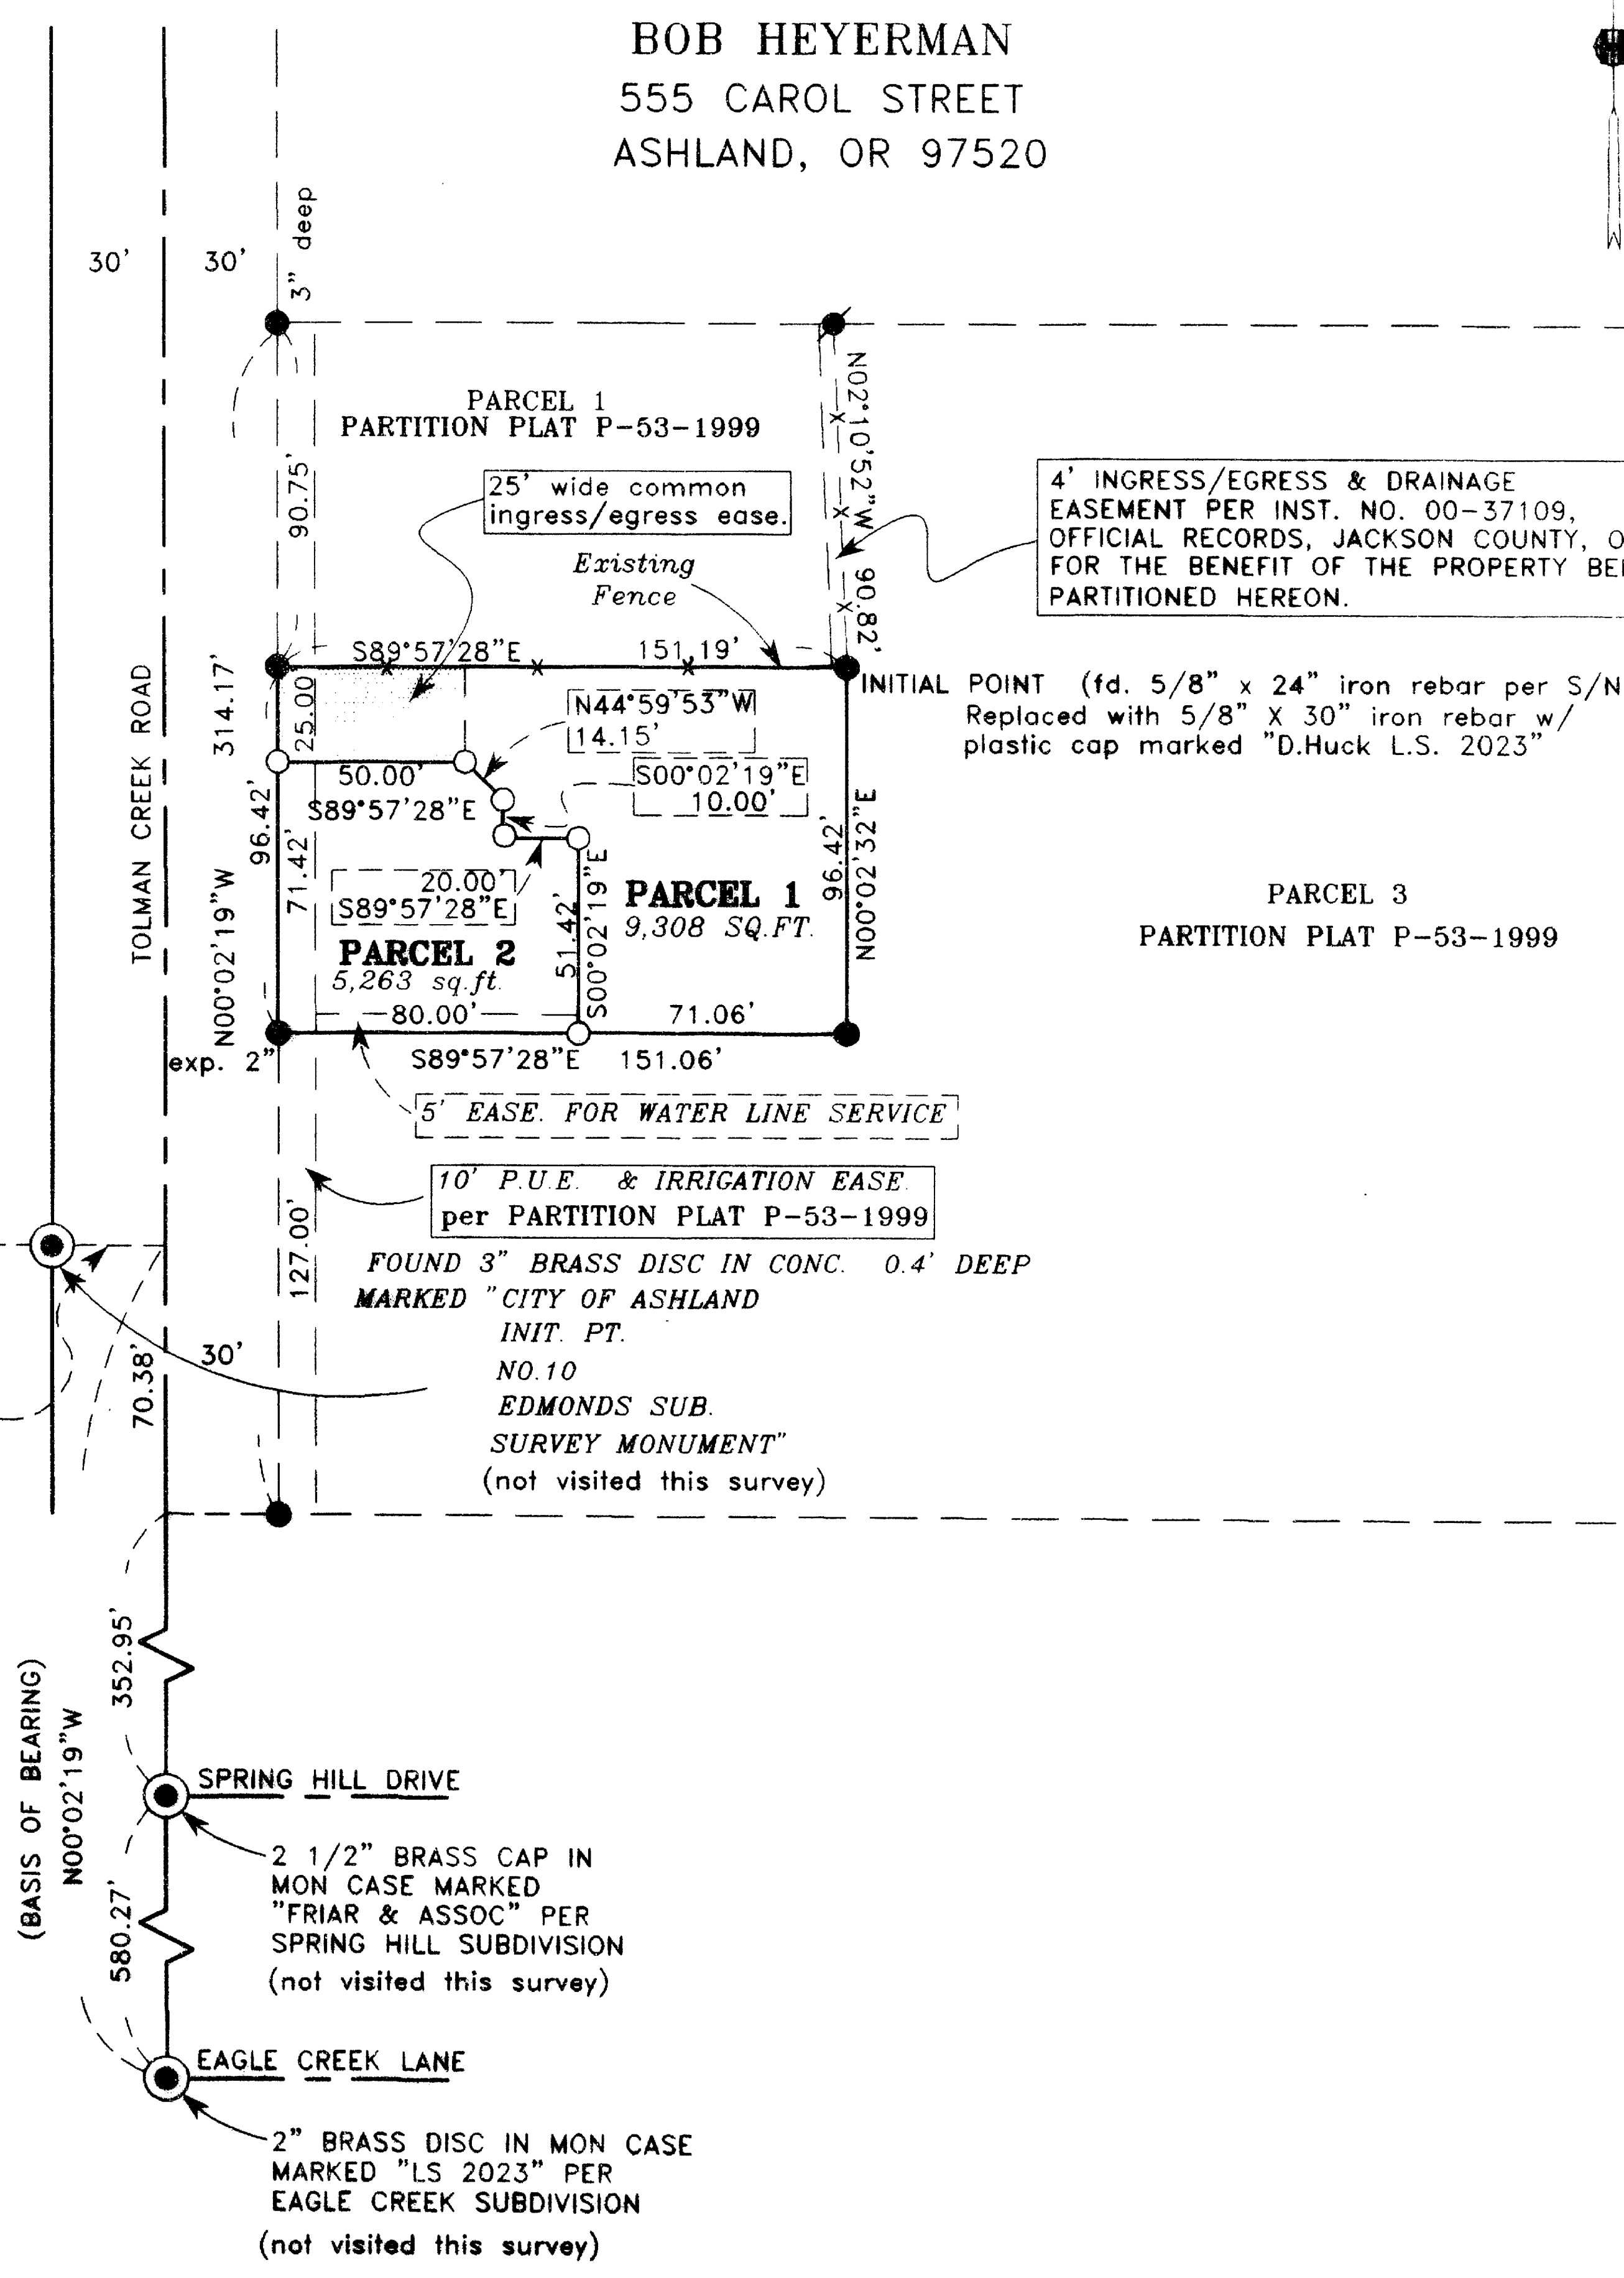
BOB HEYERMAN
555 CAROL STREET
ASHLAND, OR 97520

30'
30'
3" deep

PARCEL 1
PARTITION PLAT P-53-1999

90.75'

N02°10'52"W

25' wide common ingress/egress ease.

4' INGRESS/EGRESS & DRAINAGE EASEMENT PER INST. NO. 00-37109, OFFICIAL RECORDS, JACKSON COUNTY, O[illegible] FOR THE BENEFIT OF THE PROPERTY BE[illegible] PARTITIONED HEREON.

Existing Fence

90.82'

S89°57'28"E 151.19'

INITIAL POINT (fd. 5/8" x 24" iron rebar per S/N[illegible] Replaced with 5/8" X 30" iron rebar w/ plastic cap marked "D.Huck L.S. 2023"

314.17'
25.00
N44°59'53"W
14.15'
50.00'
S00°02'19"E
10.00'
S89°57'28"E
96.42'
71.42'
96.42'
TOLMAN CREEK ROAD
20.00'
S89°57'28"E
PARCEL 1
9,308 SQ.FT.
N00°02'32"E
PARCEL 3
PARTITION PLAT P-53-1999
N00°02'19"W
PARCEL 2
5,263 sq.ft.
51.42'
S00°02'19"E
80.00'
71.06'
exp. 2"
S89°57'28"E 151.06'

5' EASE. FOR WATER LINE SERVICE

10' P.U.E. & IRRIGATION EASE. per PARTITION PLAT P-53-1999

127.00'

FOUND 3" BRASS DISC IN CONC. 0.4' DEEP MARKED "CITY OF ASHLAND INIT. PT. NO.10 EDMONDS SUB. SURVEY MONUMENT" (not visited this survey)

30'
70.38'

352.95'

(BASIS OF BEARING) N00°02'19"W

SPRING HILL DRIVE

2 1/2" BRASS CAP IN MON CASE MARKED "FRIAR & ASSOC" PER SPRING HILL SUBDIVISION (not visited this survey)

580.27'

EAGLE CREEK LANE

2" BRASS DISC IN MON CASE MARKED "LS 2023" PER EAGLE CREEK SUBDIVISION

(not visited this survey)